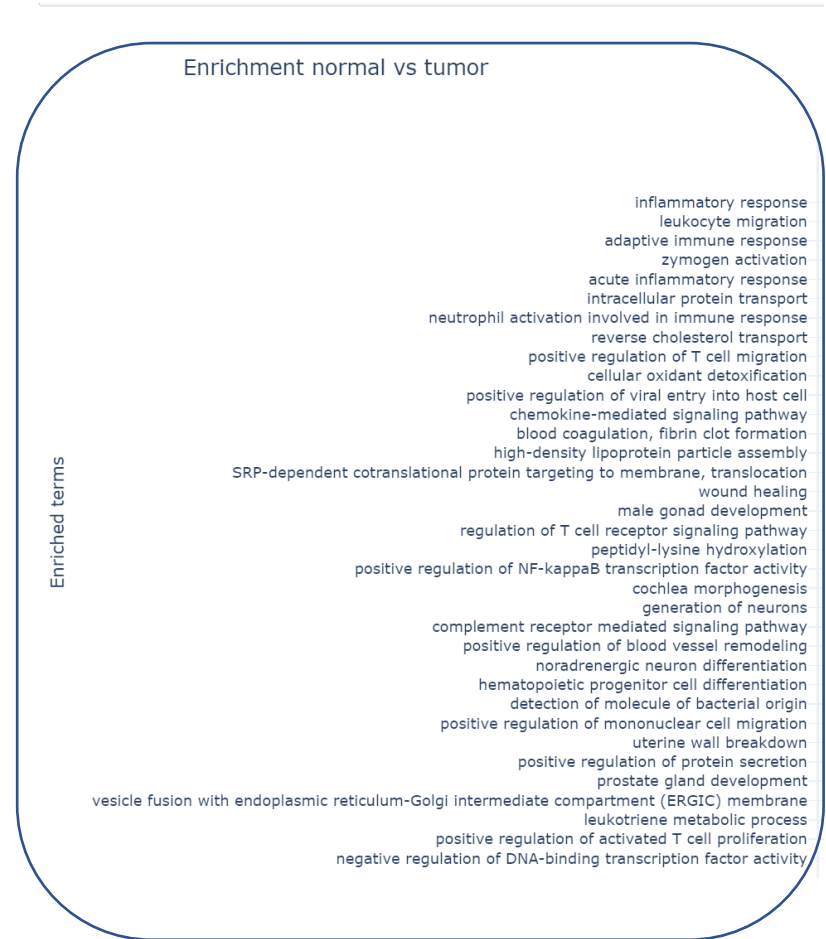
Enrichment normal vs tumor

Enriched terms

inflammatory response
leukocyte migration
adaptive immune response
zymogen activation
acute inflammatory response
intracellular protein transport
neutrophil activation involved in immune response
reverse cholesterol transport
positive regulation of T cell migration
cellular oxidant detoxification
positive regulation of viral entry into host cell
chemokine-mediated signaling pathway
blood coagulation, fibrin clot formation
high-density lipoprotein particle assembly
SRP-dependent cotranslational protein targeting to membrane, translocation
wound healing
male gonad development
regulation of T cell receptor signaling pathway
peptidyl-lysine hydroxylation
positive regulation of NF-kappaB transcription factor activity
cochlea morphogenesis
generation of neurons
complement receptor mediated signaling pathway
positive regulation of blood vessel remodeling
noradrenergic neuron differentiation
hematopoietic progenitor cell differentiation
detection of molecule of bacterial origin
positive regulation of mononuclear cell migration
uterine wall breakdown
positive regulation of protein secretion
prostate gland development
vesicle fusion with endoplasmic reticulum-Golgi intermediate compartment (ERGIC) membrane
leukotriene metabolic process
positive regulation of activated T cell proliferation
negative regulation of DNA-binding transcription factor activity